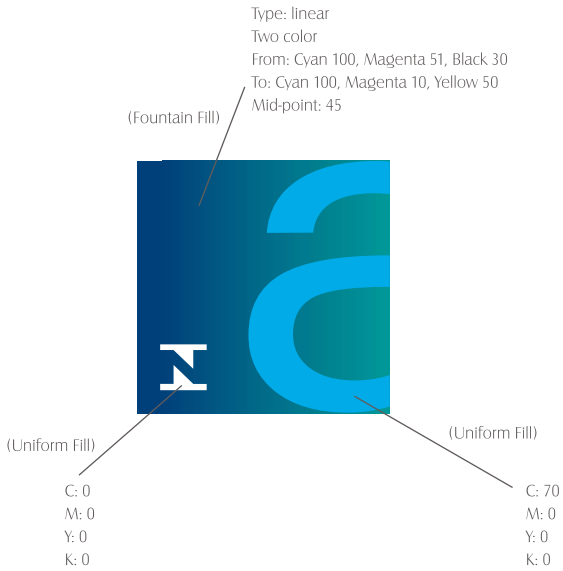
Type: linear
Two color
From: Cyan 100, Magenta 51, Black 30
To: Cyan 100, Magenta 10, Yellow 50
Mid-point: 45

(Fountain Fill)

(Uniform Fill)

C: 0
M: 0
Y: 0
K: 0

(Uniform Fill)

C: 70
M: 0
Y: 0
K: 0